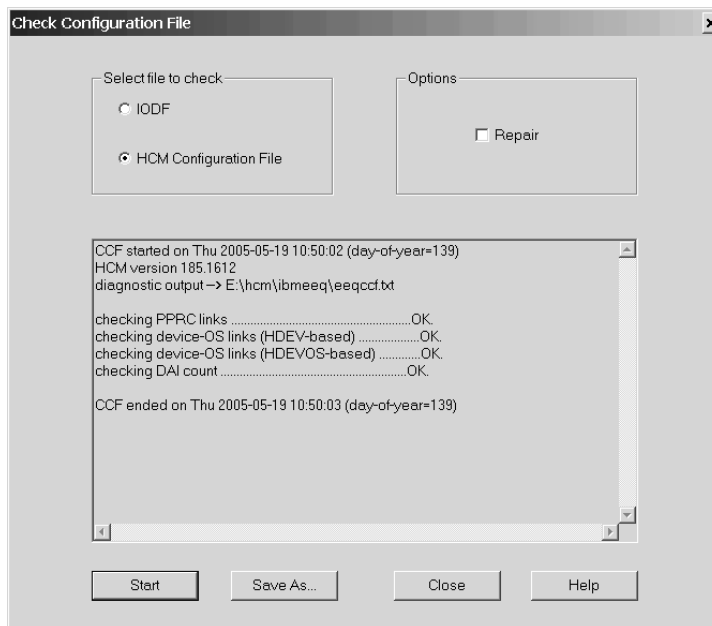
Check Configuration File

Select file to check
IODF
HCM Configuration File

Options
Repair

CCF started on Thu 2005-05-19 10:50:02 (day-of-year=139)
HCM version 185.1612
diagnostic output --> E:\hcm\ibmeeq\eeqccf.txt

checking PPRC links ......................................................OK.
checking device-OS links (HDEV-based) ..................OK.
checking device-OS links (HDEVOS-based) ............OK.
checking DAI count .........................................................OK.

CCF ended on Thu 2005-05-19 10:50:03 (day-of-year=139)

Start
Save As...
Close
Help